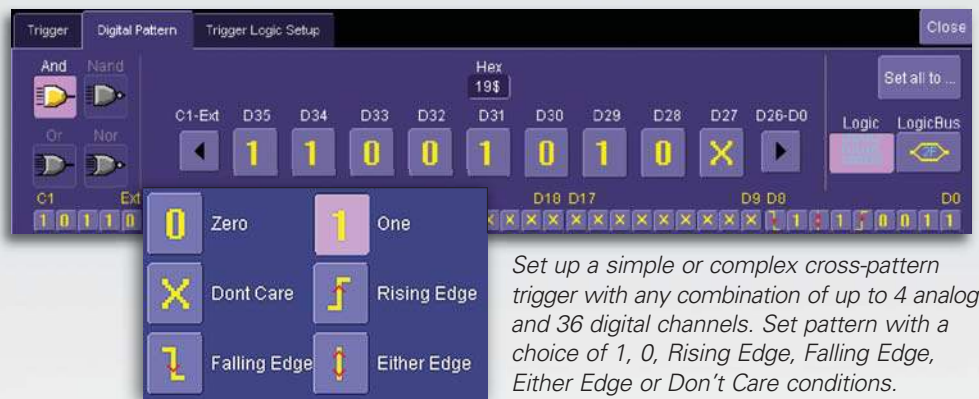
Trigger Digital Pattern Trigger Logic Setup Close

And Nand Or Nor

Hex 19$

Set all to ...

C1-Ext D35 D34 D33 D32 D31 D30 D29 D28 D27 D26-D0

1 1 0 0 1 0 1 0 X

Logic LogicBus

C1 Ext D18 D17 D9 D8 D0

1 0 1 1 0

0 Zero 1 One

X Dont Care Rising Edge

Falling Edge Either Edge

Set up a simple or complex cross-pattern trigger with any combination of up to 4 analog and 36 digital channels. Set pattern with a choice of 1, 0, Rising Edge, Falling Edge, Either Edge or Don't Care conditions.